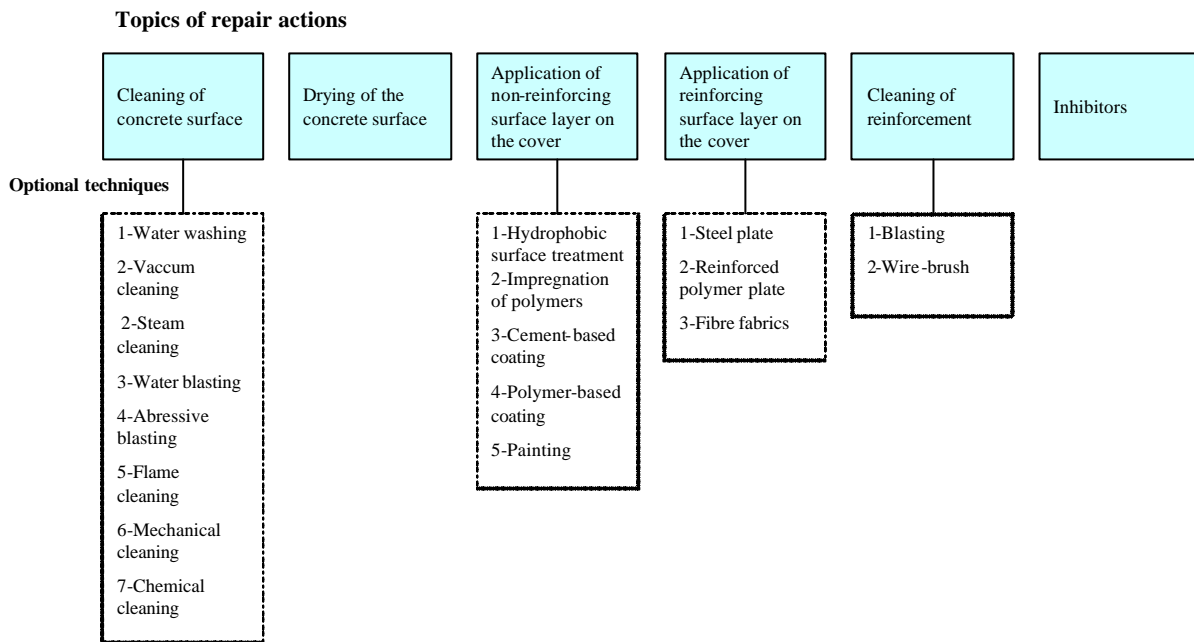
**Topics of repair actions**

Cleaning of concrete surface

Drying of the concrete surface

Application of non-reinforcing surface layer on the cover

Application of reinforcing surface layer on the cover

Cleaning of reinforcement

Inhibitors

**Optional techniques**

1-Water washing
2-Vaccum cleaning
2-Steam cleaning
3-Water blasting
4-Abressive blasting
5-Flame cleaning
6-Mechanical cleaning
7-Chemical cleaning

1-Hydrophobic surface treatment
2-Impregnation of polymers
3-Cement-based coating
4-Polymer-based coating
5-Painting

1-Steel plate
2-Reinforced polymer plate
3-Fibre fabrics

1-Blasting
2-Wire-brush